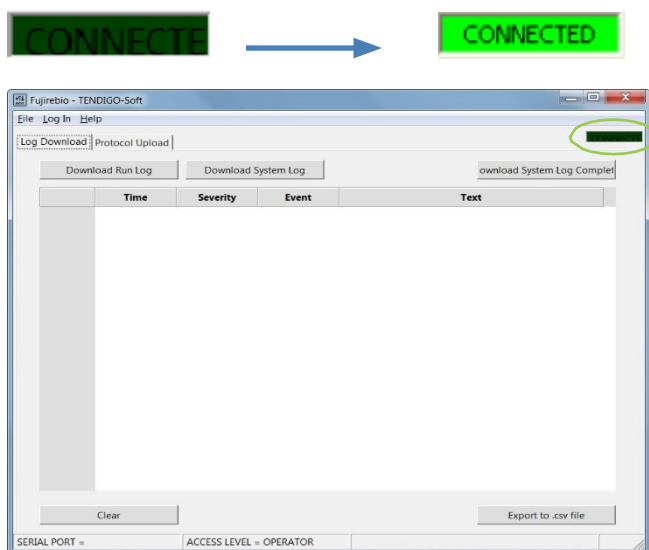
CONNECTE

CONNECTED

Fujirebio - TENDIGO-Soft

File Log In Help

Log Download Protocol Upload

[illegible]

Download Run Log

Download System Log

ownload System Log Complet

| | Time | Severity | Event | Text |
|---|---|---|---|---|

Clear

Export to .csv file

SERIAL PORT =

ACCESS LEVEL = OPERATOR